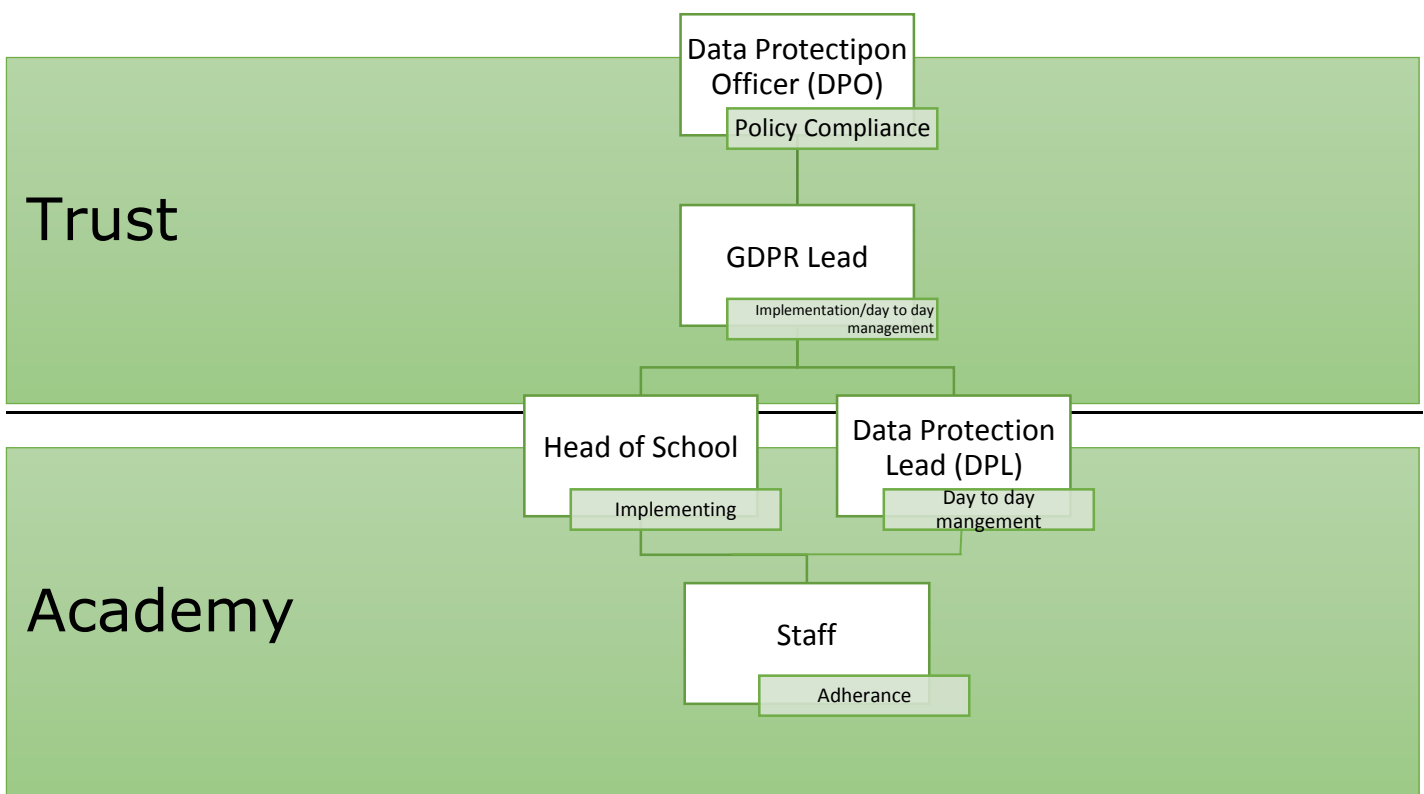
Data Protectipon Officer (DPO)

Policy Compliance

Trust

GDPR Lead

Implementation/day to day management

Head of School

Implementing

Data Protection Lead (DPL)

Day to day mangement

Academy

Staff

Adherance